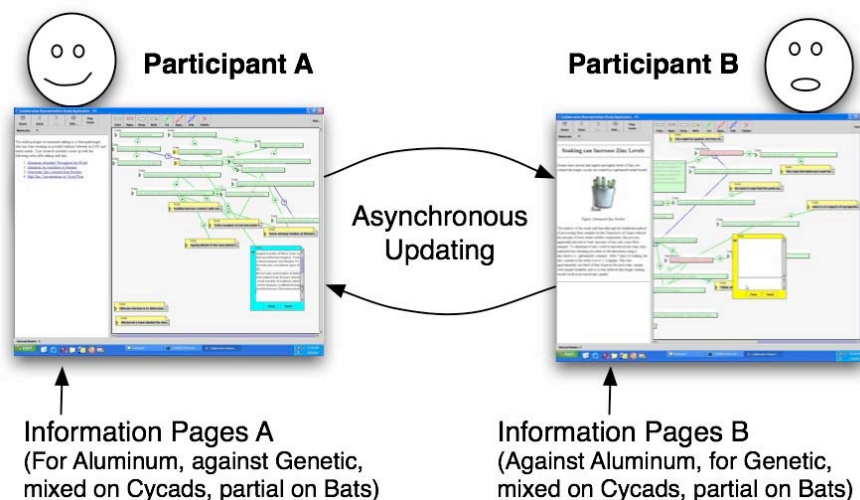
Participant A

Participant B

Soaking can Increase Zinc Levels

Asynchronous Updating

Information Pages A
(For Aluminum, against Genetic, mixed on Cycads, partial on Bats)

Information Pages B
(Against Aluminum, for Genetic, mixed on Cycads, partial on Bats)